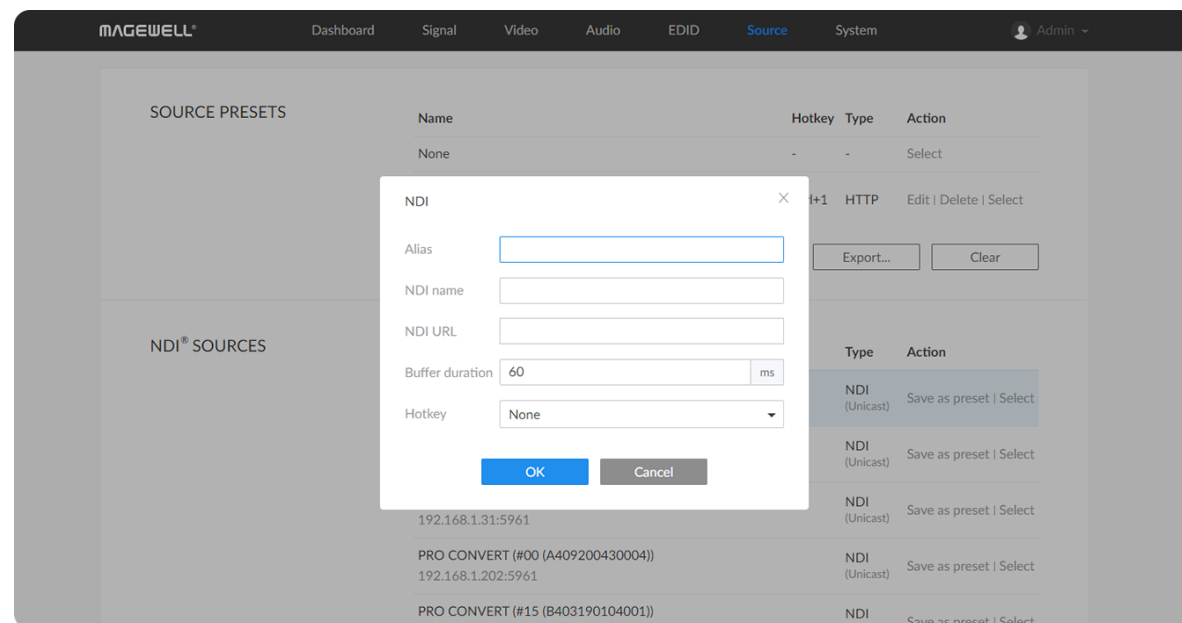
MAGEWELL® Dashboard Signal Video Audio EDID Source System Admin

SOURCE PRESETS

| Name | Hotkey | Type | Action |
|---|---|---|---|
| None | - | - | Select |
| | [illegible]+1 | HTTP | Edit \| Delete \| Select |

Export... Clear

NDI® SOURCES

| | Type | Action |
|---|---|---|
| | NDI (Unicast) | Save as preset \| Select |
| | NDI (Unicast) | Save as preset \| Select |
| 192.168.1.31:5961 | NDI (Unicast) | Save as preset \| Select |
| PRO CONVERT (#00 (A409200430004)) 192.168.1.202:5961 | NDI (Unicast) | Save as preset \| Select |
| PRO CONVERT (#15 (B403190104001)) | NDI | Save as preset \| Select |

NDI

Alias

NDI name

NDI URL

Buffer duration 60 ms

Hotkey None

OK Cancel